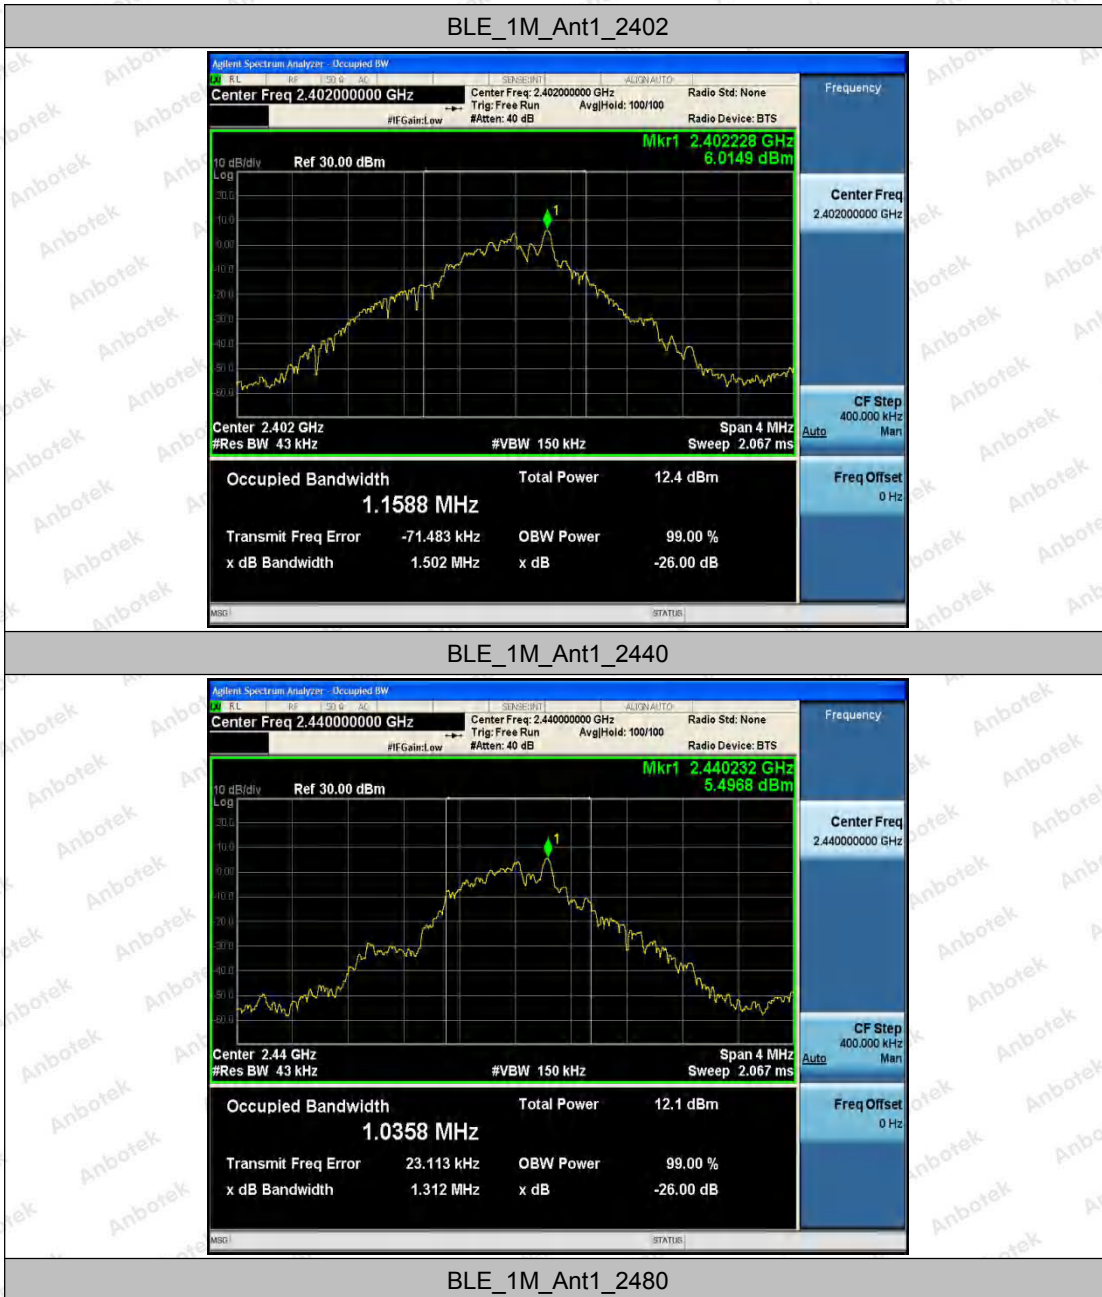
BLE_1M_Ant1_2402

Agilent Spectrum Analyzer - Occupied BW
RL RF 50 Ω AC SENSE:INT ALIGN AUTO
Center Freq 2.402000000 GHz
Center Freq: 2.402000000 GHz
Trig: Free Run Avg|Hold: 100/100
#IFGain:Low #Atten: 40 dB
Radio Std: None
Radio Device: BTS
Frequency

Mkr1 2.402228 GHz
6.0149 dBm
10 dB/div Ref 30.00 dBm
Log
20.0
10.0
0.00
-10.0
-20.0
-30.0
-40.0
-50.0
-60.0

Center Freq
2.402000000 GHz

Center 2.402 GHz
#Res BW 43 kHz
#VBW 150 kHz
Span 4 MHz
Sweep 2.067 ms

CF Step
400.000 kHz
Auto Man

Occupied Bandwidth
1.1588 MHz
Total Power 12.4 dBm
Transmit Freq Error -71.483 kHz
OBW Power 99.00 %
x dB Bandwidth 1.502 MHz
x dB -26.00 dB

Freq Offset
0 Hz

MSG STATUS

BLE_1M_Ant1_2440

Agilent Spectrum Analyzer - Occupied BW
RL RF 50 Ω AC SENSE:INT ALIGN AUTO
Center Freq 2.440000000 GHz
Center Freq: 2.440000000 GHz
Trig: Free Run Avg|Hold: 100/100
#IFGain:Low #Atten: 40 dB
Radio Std: None
Radio Device: BTS
Frequency

Mkr1 2.440232 GHz
5.4968 dBm
10 dB/div Ref 30.00 dBm
Log
20.0
10.0
0.00
-10.0
-20.0
-30.0
-40.0
-50.0
-60.0

Center Freq
2.440000000 GHz

Center 2.44 GHz
#Res BW 43 kHz
#VBW 150 kHz
Span 4 MHz
Sweep 2.067 ms

CF Step
400.000 kHz
Auto Man

Occupied Bandwidth
1.0358 MHz
Total Power 12.1 dBm
Transmit Freq Error 23.113 kHz
OBW Power 99.00 %
x dB Bandwidth 1.312 MHz
x dB -26.00 dB

Freq Offset
0 Hz

MSG STATUS

BLE_1M_Ant1_2480